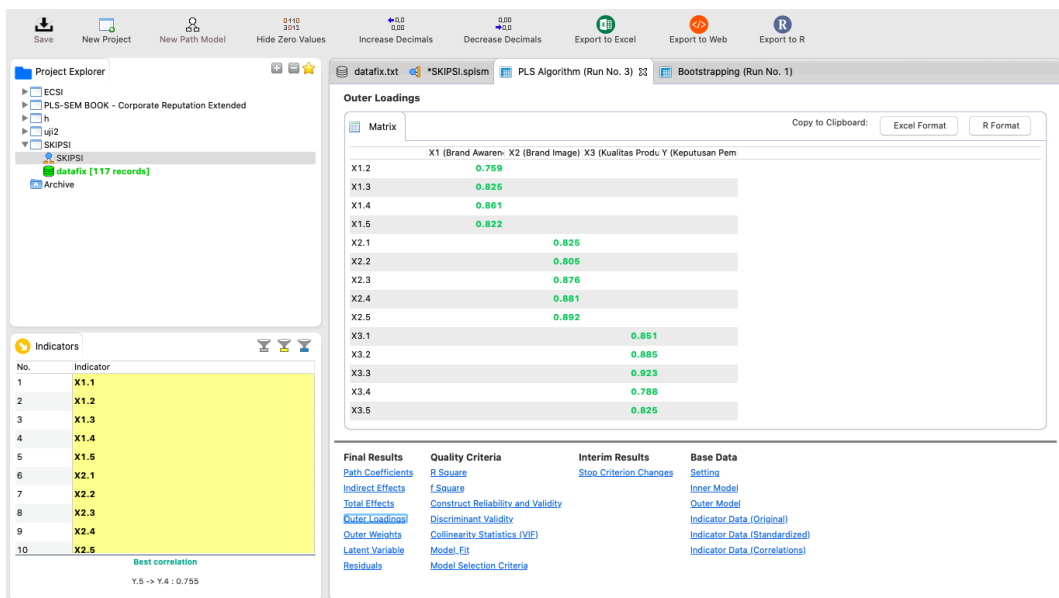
Save New Project New Path Model Hide Zero Values Increase Decimals Decrease Decimals Export to Excel Export to Web Export to R

Project Explorer

ECSI
PLS-SEM BOOK - Corporate Reputation Extended
h
uji2
SKIPSI
SKIPSI
datafix [117 records]
Archive

Indicators

| No. | Indicator |
|---|---|
| 1 | X1.1 |
| 2 | X1.2 |
| 3 | X1.3 |
| 4 | X1.4 |
| 5 | X1.5 |
| 6 | X2.1 |
| 7 | X2.2 |
| 8 | X2.3 |
| 9 | X2.4 |
| 10 | X2.5 |

Best correlation
Y.5 -> Y.4 : 0.755

datafix.txt *SKIPSI.splsm PLS Algorithm (Run No. 3) Bootstrapping (Run No. 1)

Outer Loadings

Matrix

Copy to Clipboard: Excel Format R Format

| | X1 (Brand Awarene | X2 (Brand Image) | X3 (Kualitas Produ | Y (Keputusan Pem |
|---|---|---|---|---|
| X1.2 | 0.759 | | | |
| X1.3 | 0.825 | | | |
| X1.4 | 0.861 | | | |
| X1.5 | 0.822 | | | |
| X2.1 | | 0.825 | | |
| X2.2 | | 0.805 | | |
| X2.3 | | 0.876 | | |
| X2.4 | | 0.881 | | |
| X2.5 | | 0.892 | | |
| X3.1 | | | 0.851 | |
| X3.2 | | | 0.885 | |
| X3.3 | | | 0.923 | |
| X3.4 | | | 0.788 | |
| X3.5 | | | 0.825 | |

Final Results
Path Coefficients
Indirect Effects
Total Effects
Outer Loadings
Outer Weights
Latent Variable
Residuals

Quality Criteria
R Square
f Square
Construct Reliability and Validity
Discriminant Validity
Collinearity Statistics (VIF)
Model_Fit
Model Selection Criteria

Interim Results
Stop Criterion Changes

Base Data
Setting
Inner Model
Outer Model
Indicator Data (Original)
Indicator Data (Standardized)
Indicator Data (Correlations)